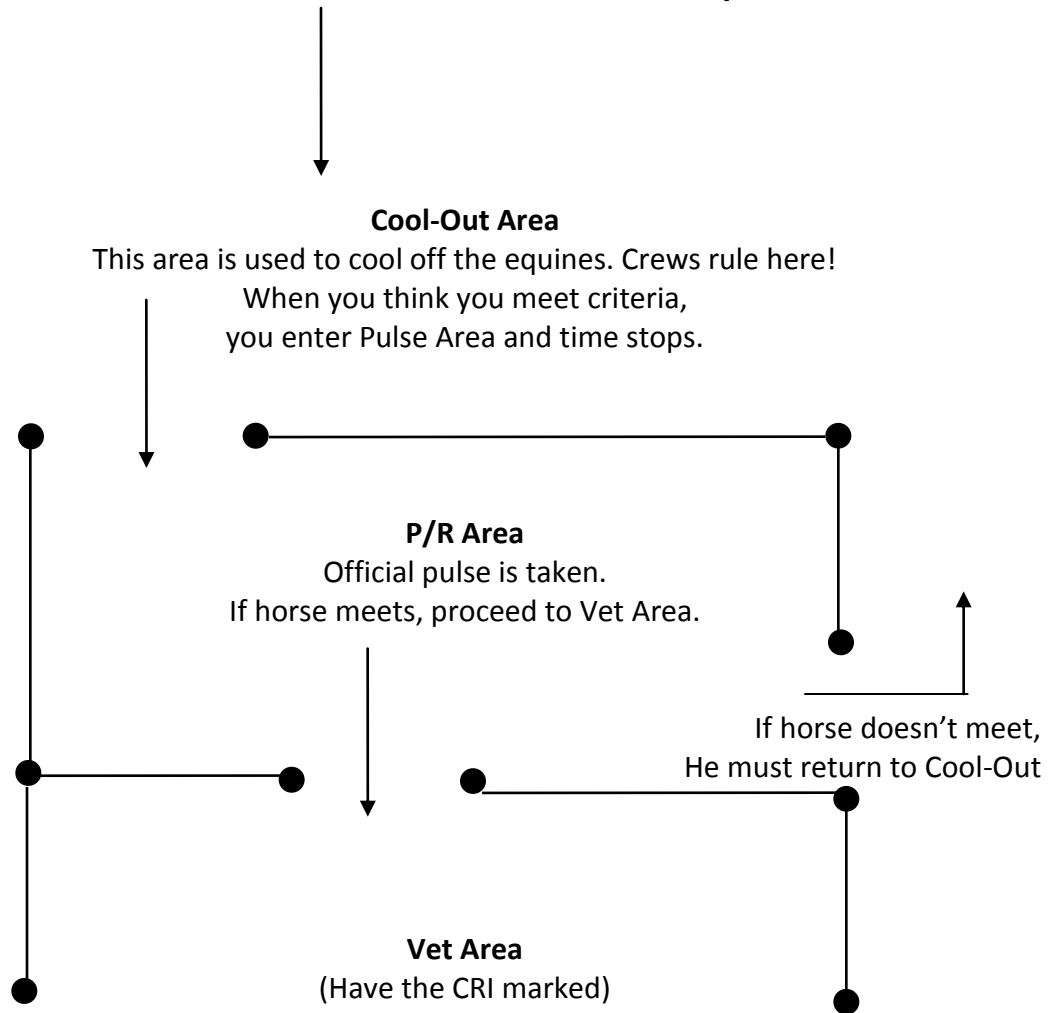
**Cool-Out Area**
This area is used to cool off the equines. Crews rule here!
When you think you meet criteria,
you enter Pulse Area and time stops.

**P/R Area**
Official pulse is taken.
If horse meets, proceed to Vet Area.

If horse doesn't meet,
He must return to Cool-Out

**Vet Area**
(Have the CRI marked)